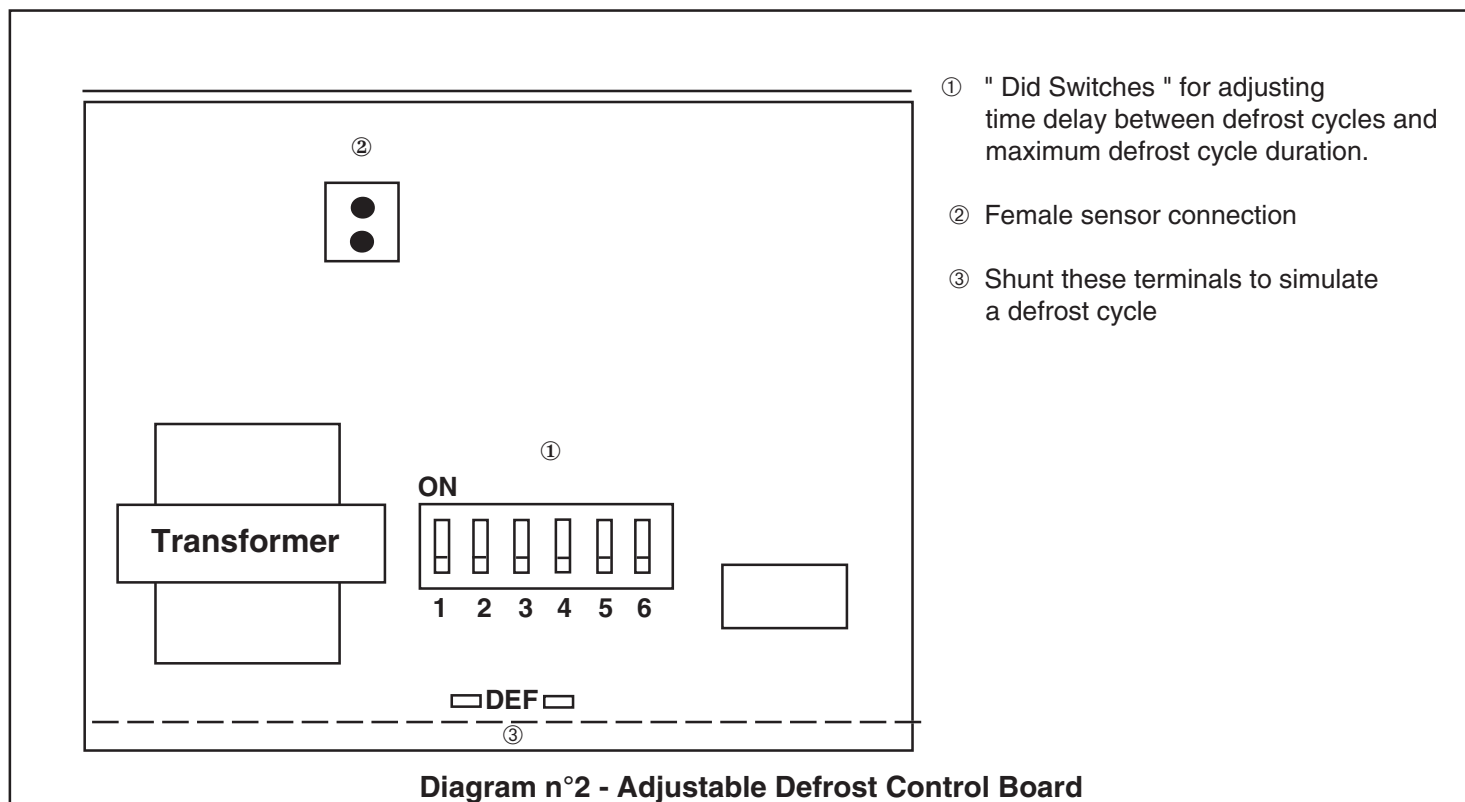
②

ON

Transformer

①

1 2 3 4 5 6

DEF

③

① " Did Switches " for adjusting time delay between defrost cycles and maximum defrost cycle duration.

② Female sensor connection

③ Shunt these terminals to simulate a defrost cycle

Diagram n°2 - Adjustable Defrost Control Board